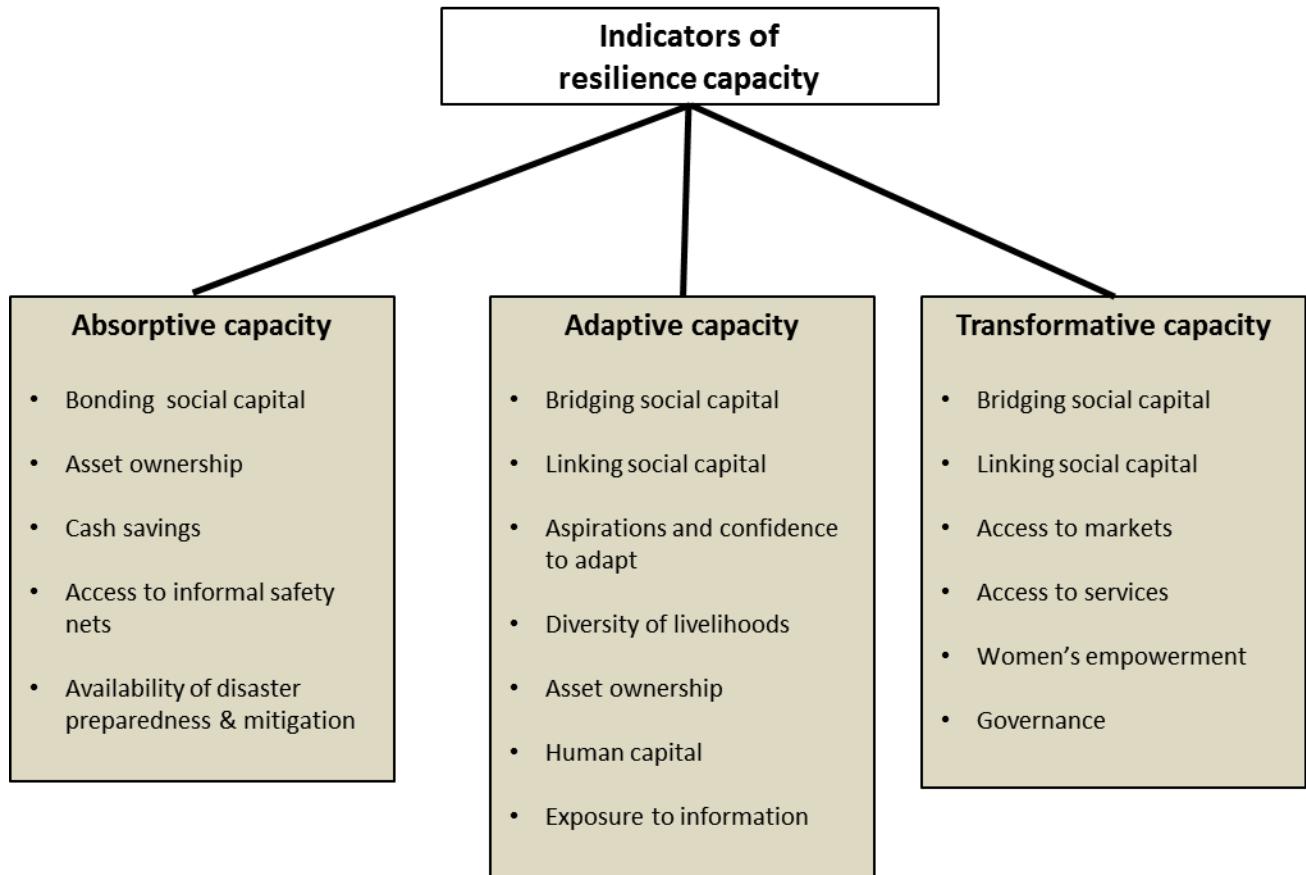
Indicators of resilience capacity

Absorptive capacity

- Bonding social capital
- Asset ownership
- Cash savings
- Access to informal safety nets
- Availability of disaster preparedness & mitigation

Adaptive capacity

- Bridging social capital
- Linking social capital
- Aspirations and confidence to adapt
- Diversity of livelihoods
- Asset ownership
- Human capital
- Exposure to information

Transformative capacity

- Bridging social capital
- Linking social capital
- Access to markets
- Access to services
- Women's empowerment
- Governance